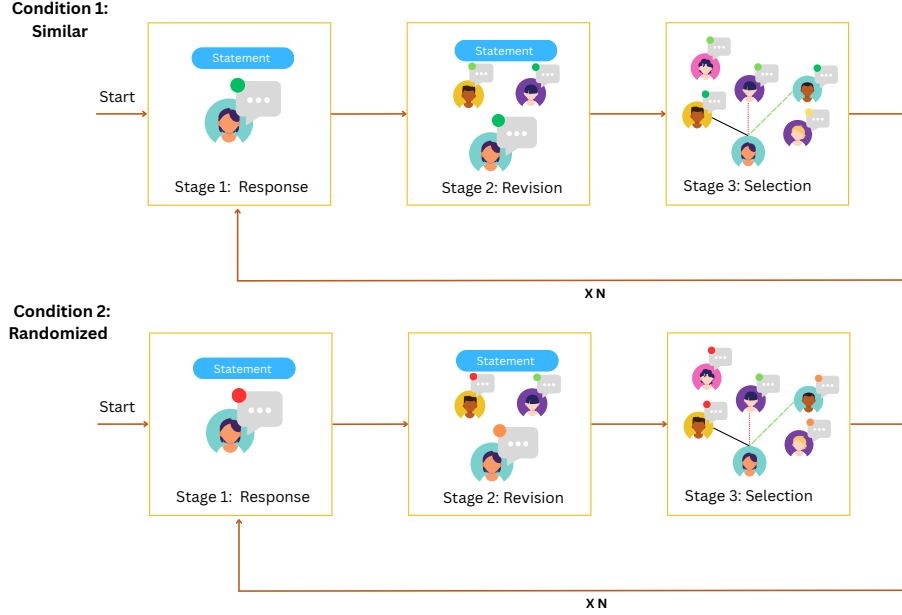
Condition 1: Similar

Start

Statement

Stage 1: Response

Statement

Stage 2: Revision

Stage 3: Selection

X N

Condition 2: Randomized

Start

Statement

Stage 1: Response

Statement

Stage 2: Revision

Stage 3: Selection

X N